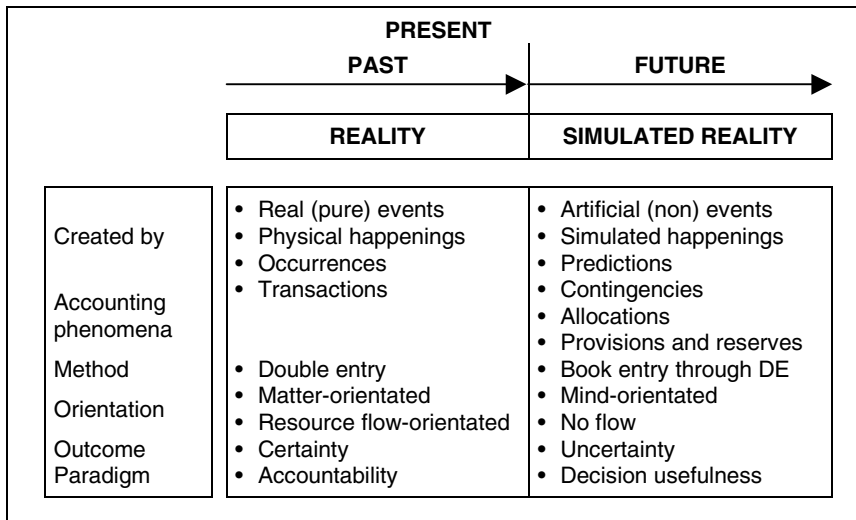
PRESENT

| | PAST | FUTURE |
|---|---|---|
| | REALITY | SIMULATED REALITY |
| Created by | • Real (pure) events<br>• Physical happenings | • Artificial (non) events<br>• Simulated happenings |
| Accounting phenomena | • Occurrences<br>• Transactions | • Predictions<br>• Contingencies<br>• Allocations<br>• Provisions and reserves |
| Method | • Double entry | • Book entry through DE |
| Orientation | • Matter-orientated<br>• Resource flow-orientated | • Mind-orientated<br>• No flow |
| Outcome | • Certainty | • Uncertainty |
| Paradigm | • Accountability | • Decision usefulness |